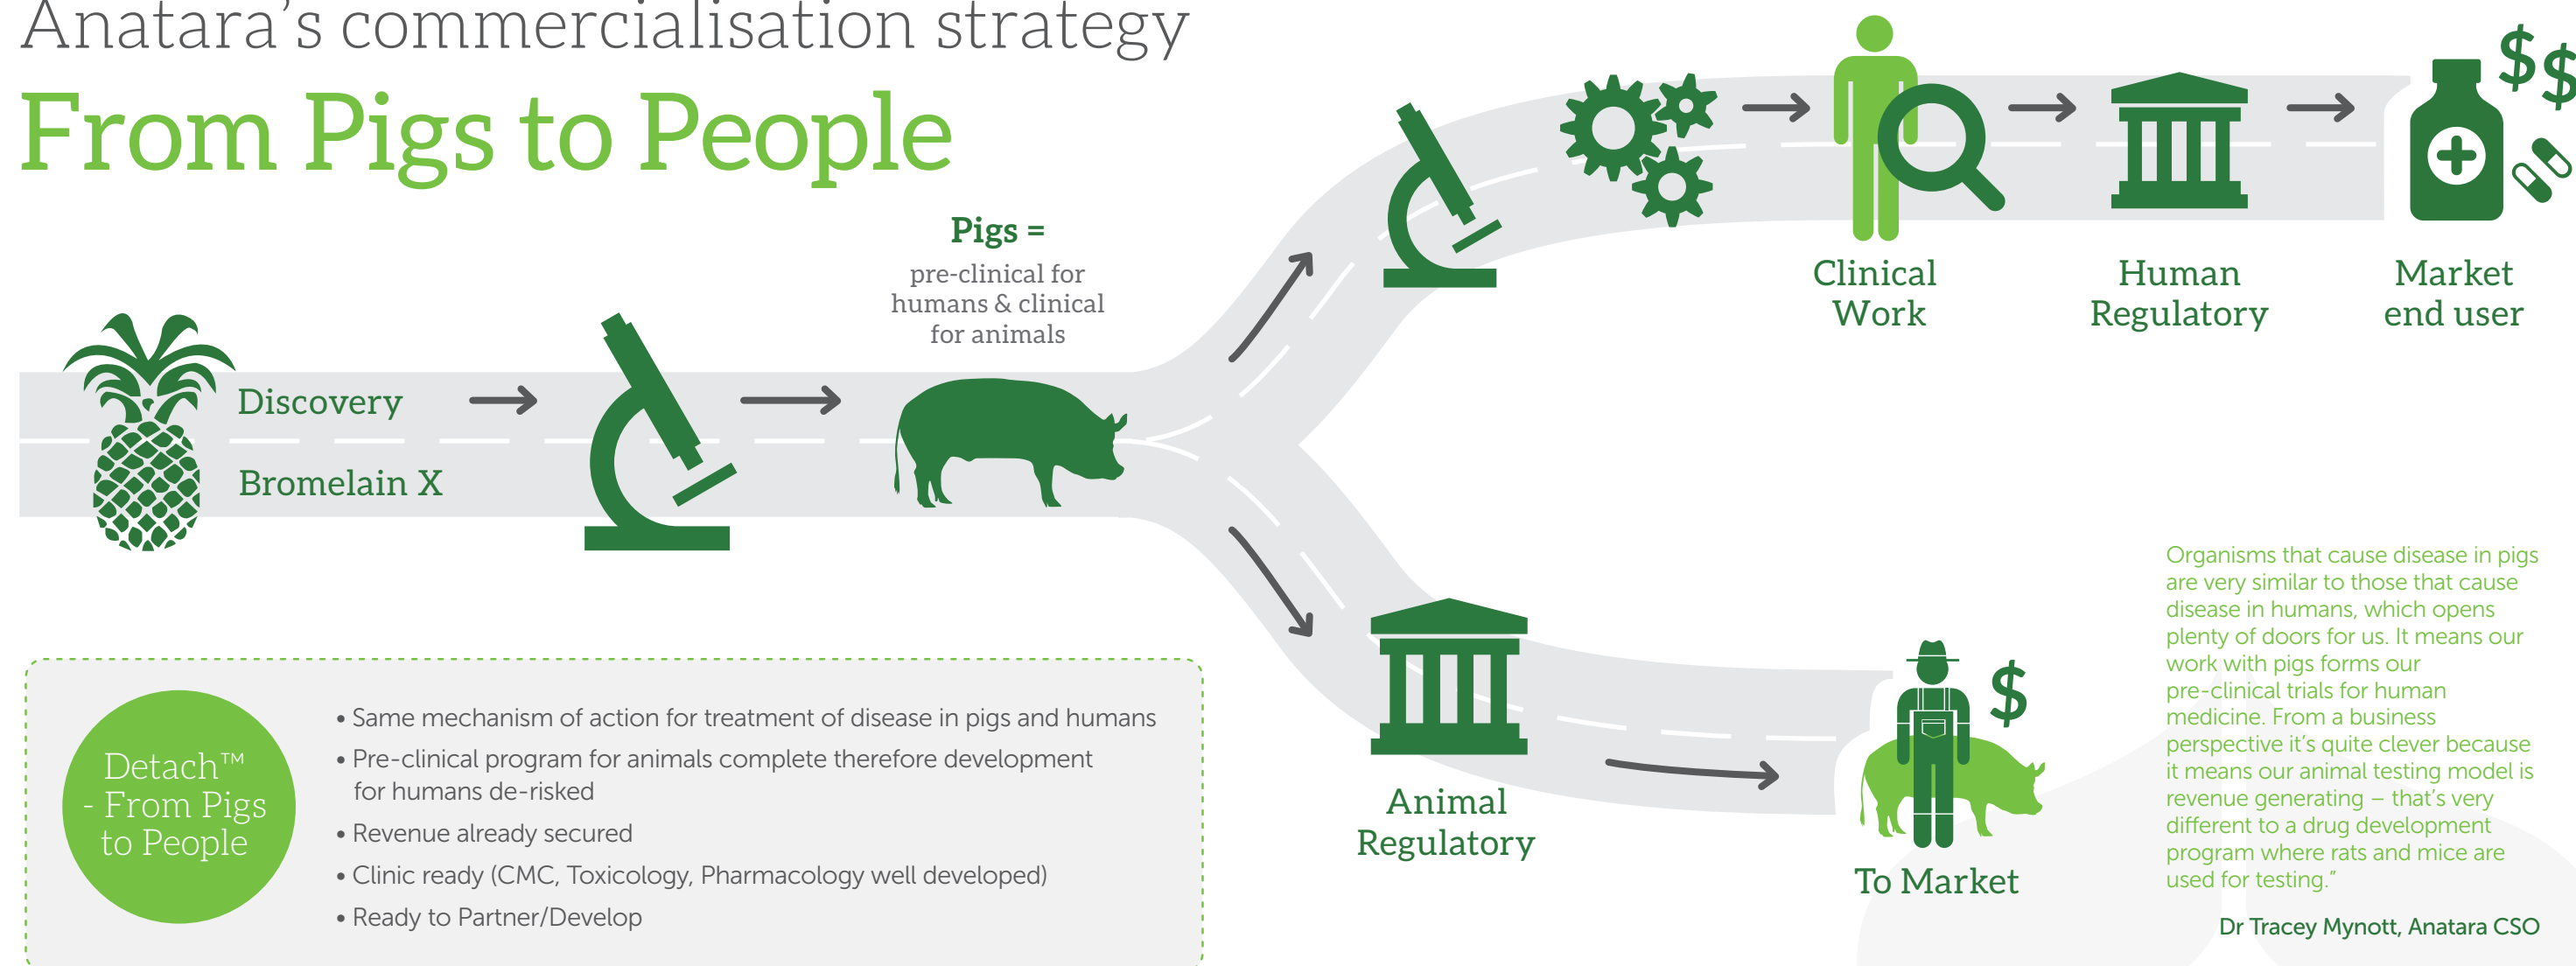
Anatara's commercialisation strategy

From Pigs to People

Discovery

Bromelain X

Pigs =

pre-clinical for humans & clinical for animals

Clinical Work

Human Regulatory

Market end user

Animal Regulatory

To Market

Detach™ - From Pigs to People

• Same mechanism of action for treatment of disease in pigs and humans

• Pre-clinical program for animals complete therefore development for humans de-risked

• Revenue already secured

• Clinic ready (CMC, Toxicology, Pharmacology well developed)

• Ready to Partner/Develop

Organisms that cause disease in pigs are very similar to those that cause disease in humans, which opens plenty of doors for us. It means our work with pigs forms our pre-clinical trials for human medicine. From a business perspective it's quite clever because it means our animal testing model is revenue generating – that's very different to a drug development program where rats and mice are used for testing."

Dr Tracey Mynott, Anatara CSO